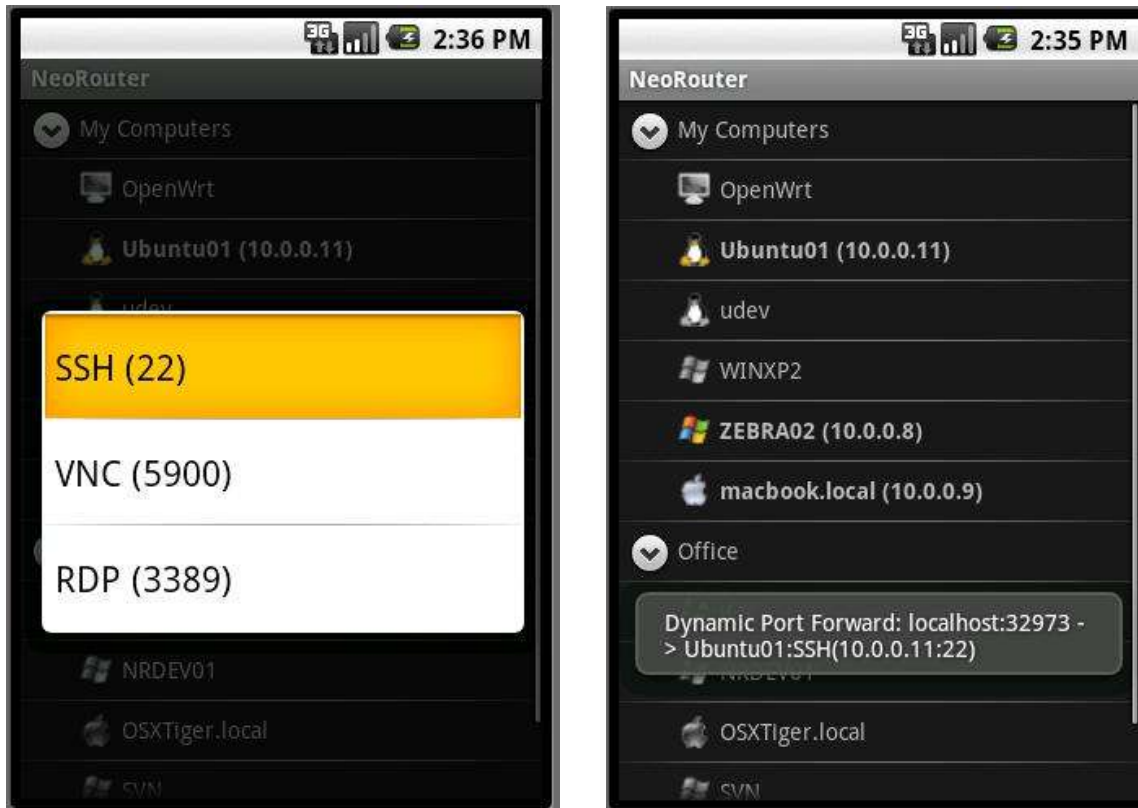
3G 2:36 PM

NeoRouter

My Computers

OpenWrt

Ubuntu01 (10.0.0.11)

udev

SSH (22)

VNC (5900)

RDP (3389)

NRDEV01

OSXTiger.local

SVN

3G 2:35 PM

NeoRouter

My Computers

OpenWrt

Ubuntu01 (10.0.0.11)

udev

WINXP2

ZEBRA02 (10.0.0.8)

macbook.local (10.0.0.9)

Office

Dynamic Port Forward: localhost:32973 -> Ubuntu01:SSH(10.0.0.11:22)

NRDEV01

OSXTiger.local

SVN